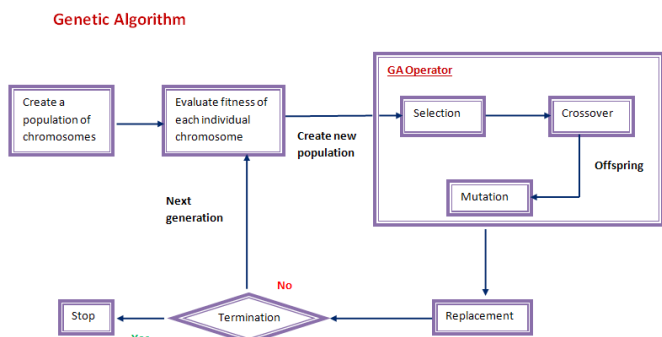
Genetic Algorithm

Create a population of chromosomes

Evaluate fitness of each individual chromosome

Create new population

GA Operator

Selection

Crossover

Offspring

Mutation

Next generation

No

Stop

Termination

Replacement

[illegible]